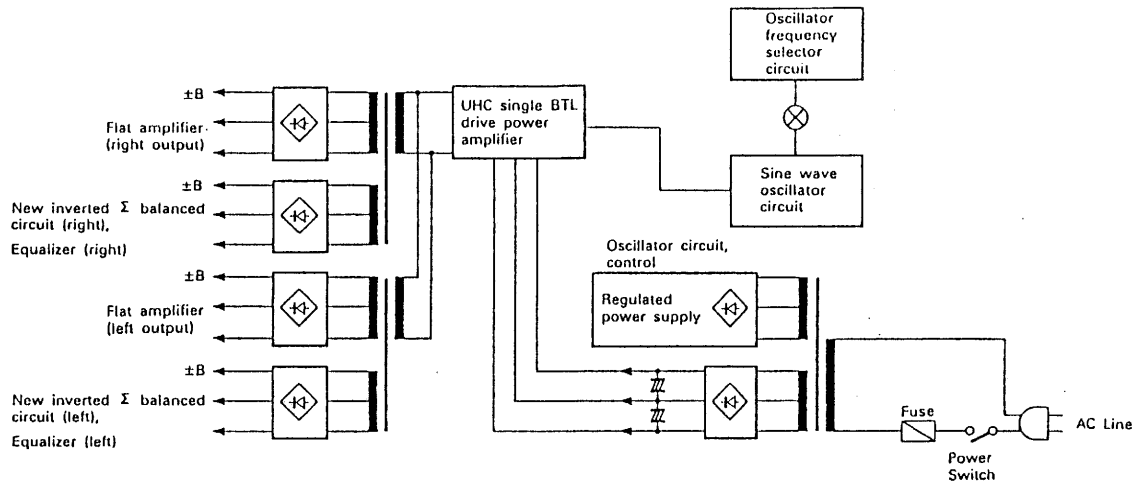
Oscillator frequency selector circuit

±B

Flat amplifier (right output)

UHC single BTL drive power amplifier

Sine wave oscillator circuit

±B

New inverted Σ balanced circuit (right),

Equalizer (right)

Oscillator circuit, control

±B

Flat amplifier (left output)

Regulated power supply

±B

New inverted Σ balanced circuit (left),

Equalizer (left)

Fuse

AC Line

Power Switch